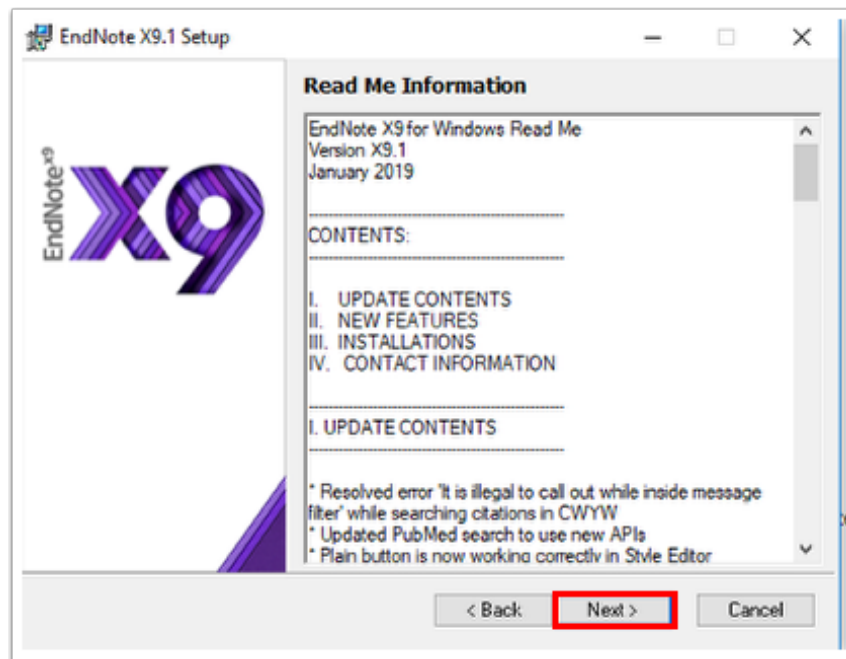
EndNote X9.1 Setup

EndNote X9

X9

Read Me Information

EndNote X9 for Windows Read Me
Version X9.1
January 2019

------------------------------------------
CONTENTS:
------------------------------------------

I. UPDATE CONTENTS
II. NEW FEATURES
III. INSTALLATIONS
IV. CONTACT INFORMATION

------------------------------------------
I. UPDATE CONTENTS
------------------------------------------

* Resolved error 'It is illegal to call out while inside message filter' while searching citations in CWYW
* Updated PubMed search to use new APIs
* Plain button is now working correctly in Style Editor

< Back Next > Cancel